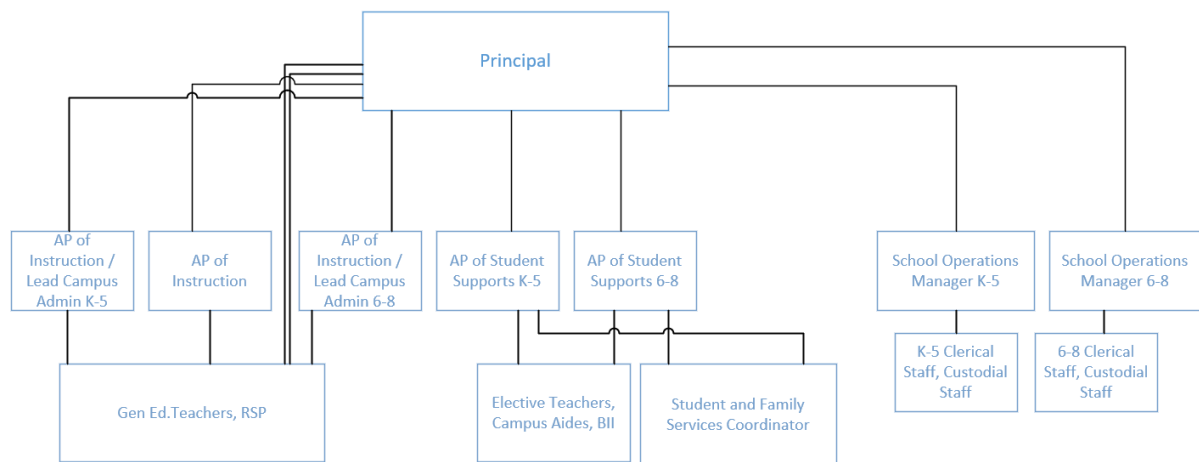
Principal

AP of Instruction / Lead Campus Admin K-5

AP of Instruction

AP of Instruction / Lead Campus Admin 6-8

AP of Student Supports K-5

AP of Student Supports 6-8

School Operations Manager K-5

School Operations Manager 6-8

Gen Ed.Teachers, RSP

Elective Teachers, Campus Aides, BII

Student and Family Services Coordinator

K-5 Clerical Staff, Custodial Staff

6-8 Clerical Staff, Custodial Staff